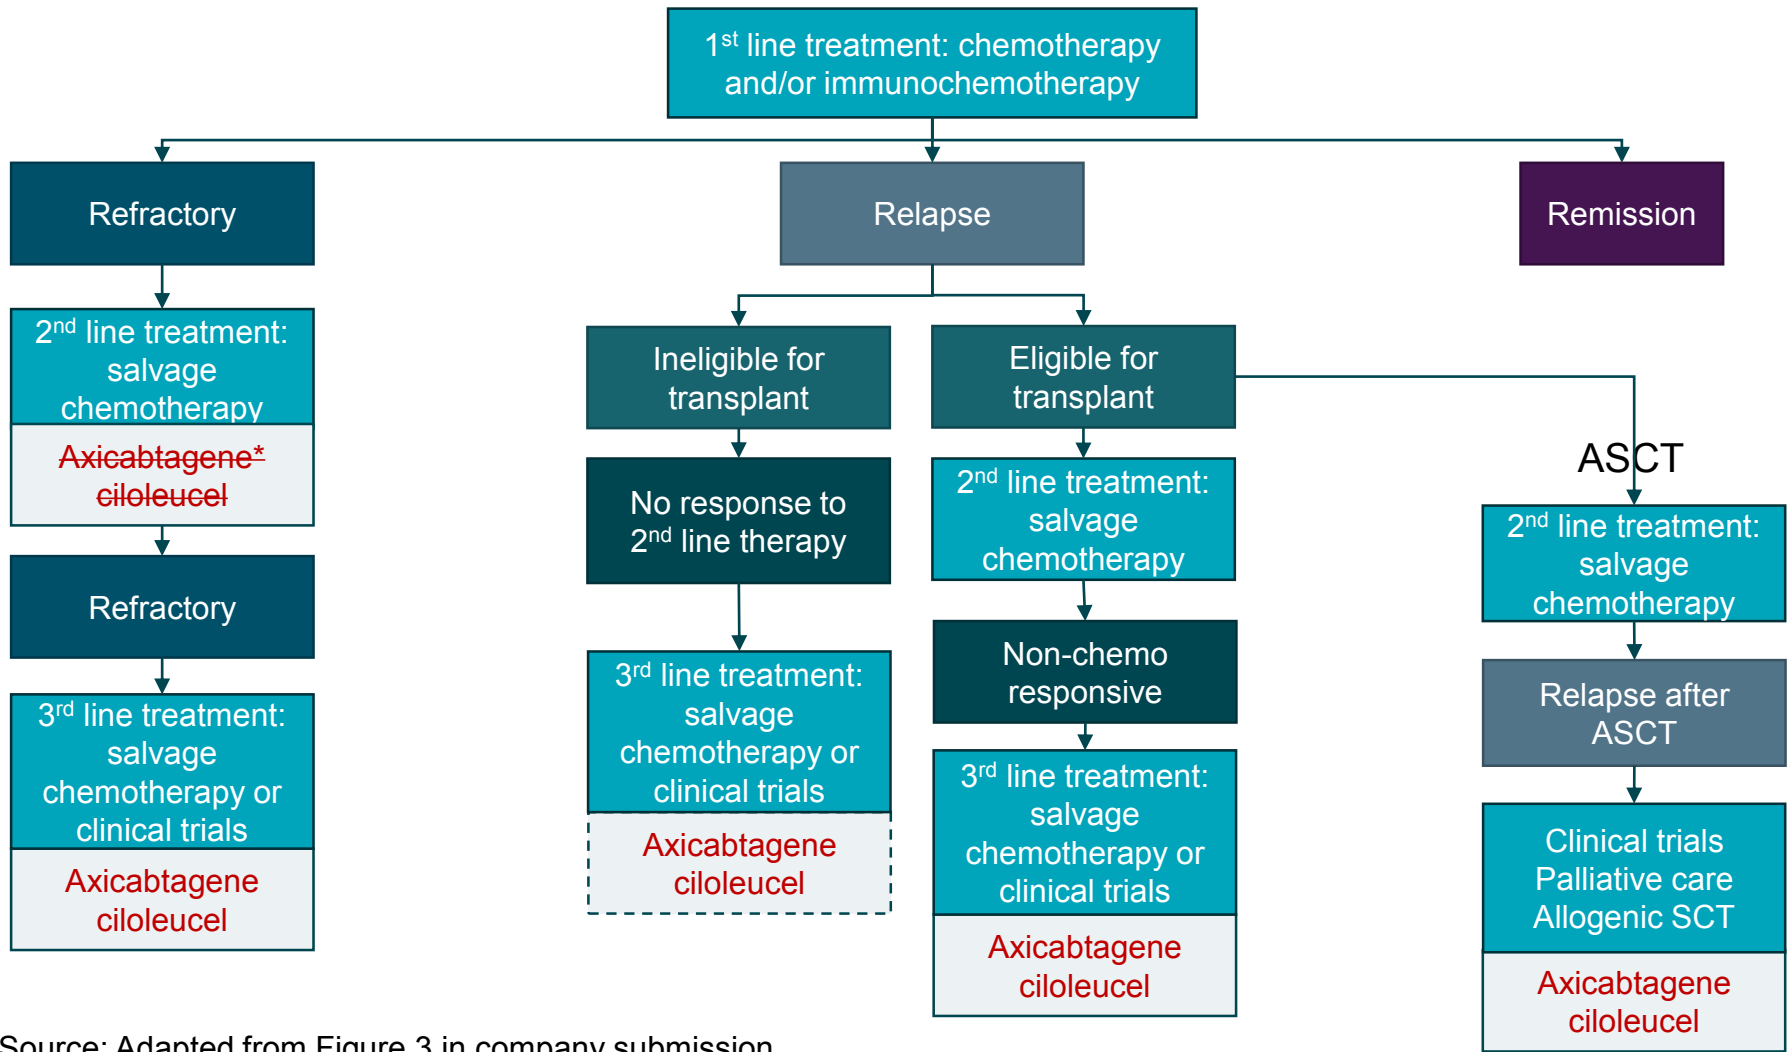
$1^{st}$ line treatment: chemotherapy and/or immunochemotherapy

Refractory

Relapse

Remission

$2^{nd}$ line treatment: salvage chemotherapy

~~Axicabtagene* ciloleucel~~

Refractory

$3^{rd}$ line treatment: salvage chemotherapy or clinical trials

Axicabtagene ciloleucel

Ineligible for transplant

No response to $2^{nd}$ line therapy

$3^{rd}$ line treatment: salvage chemotherapy or clinical trials

Axicabtagene ciloleucel

Eligible for transplant

$2^{nd}$ line treatment: salvage chemotherapy

Non-chemo responsive

$3^{rd}$ line treatment: salvage chemotherapy or clinical trials

Axicabtagene ciloleucel

ASCT

$2^{nd}$ line treatment: salvage chemotherapy

Relapse after ASCT

Clinical trials
Palliative care
Allogenic SCT

Axicabtagene ciloleucel

Source: Adapted from Figure 3 in company submission